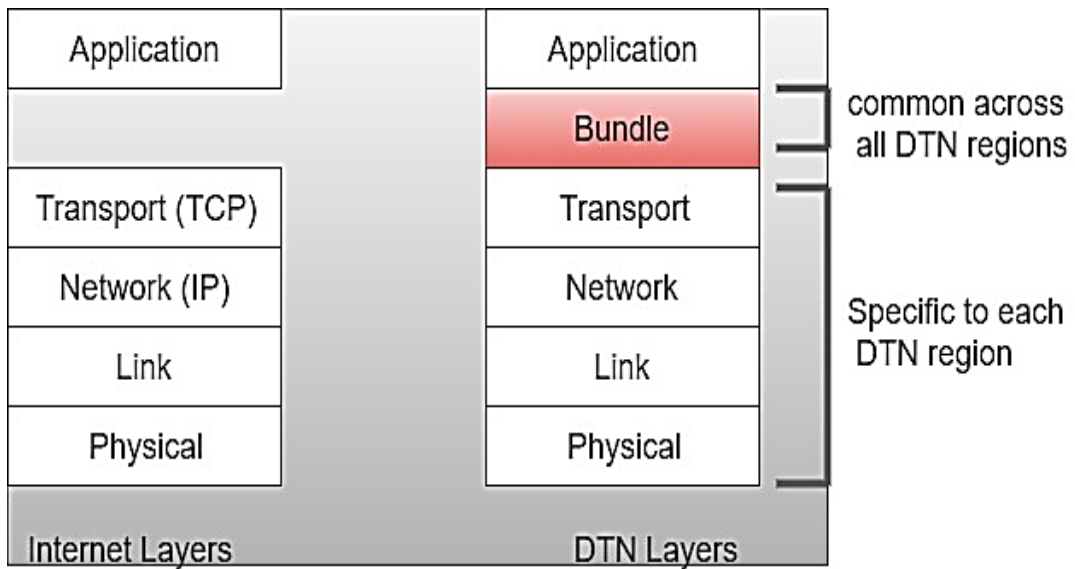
Application

Transport (TCP)

Network (IP)

Link

Physical

Internet Layers

Application

Bundle

Transport

Network

Link

Physical

DTN Layers

common across all DTN regions

Specific to each DTN region